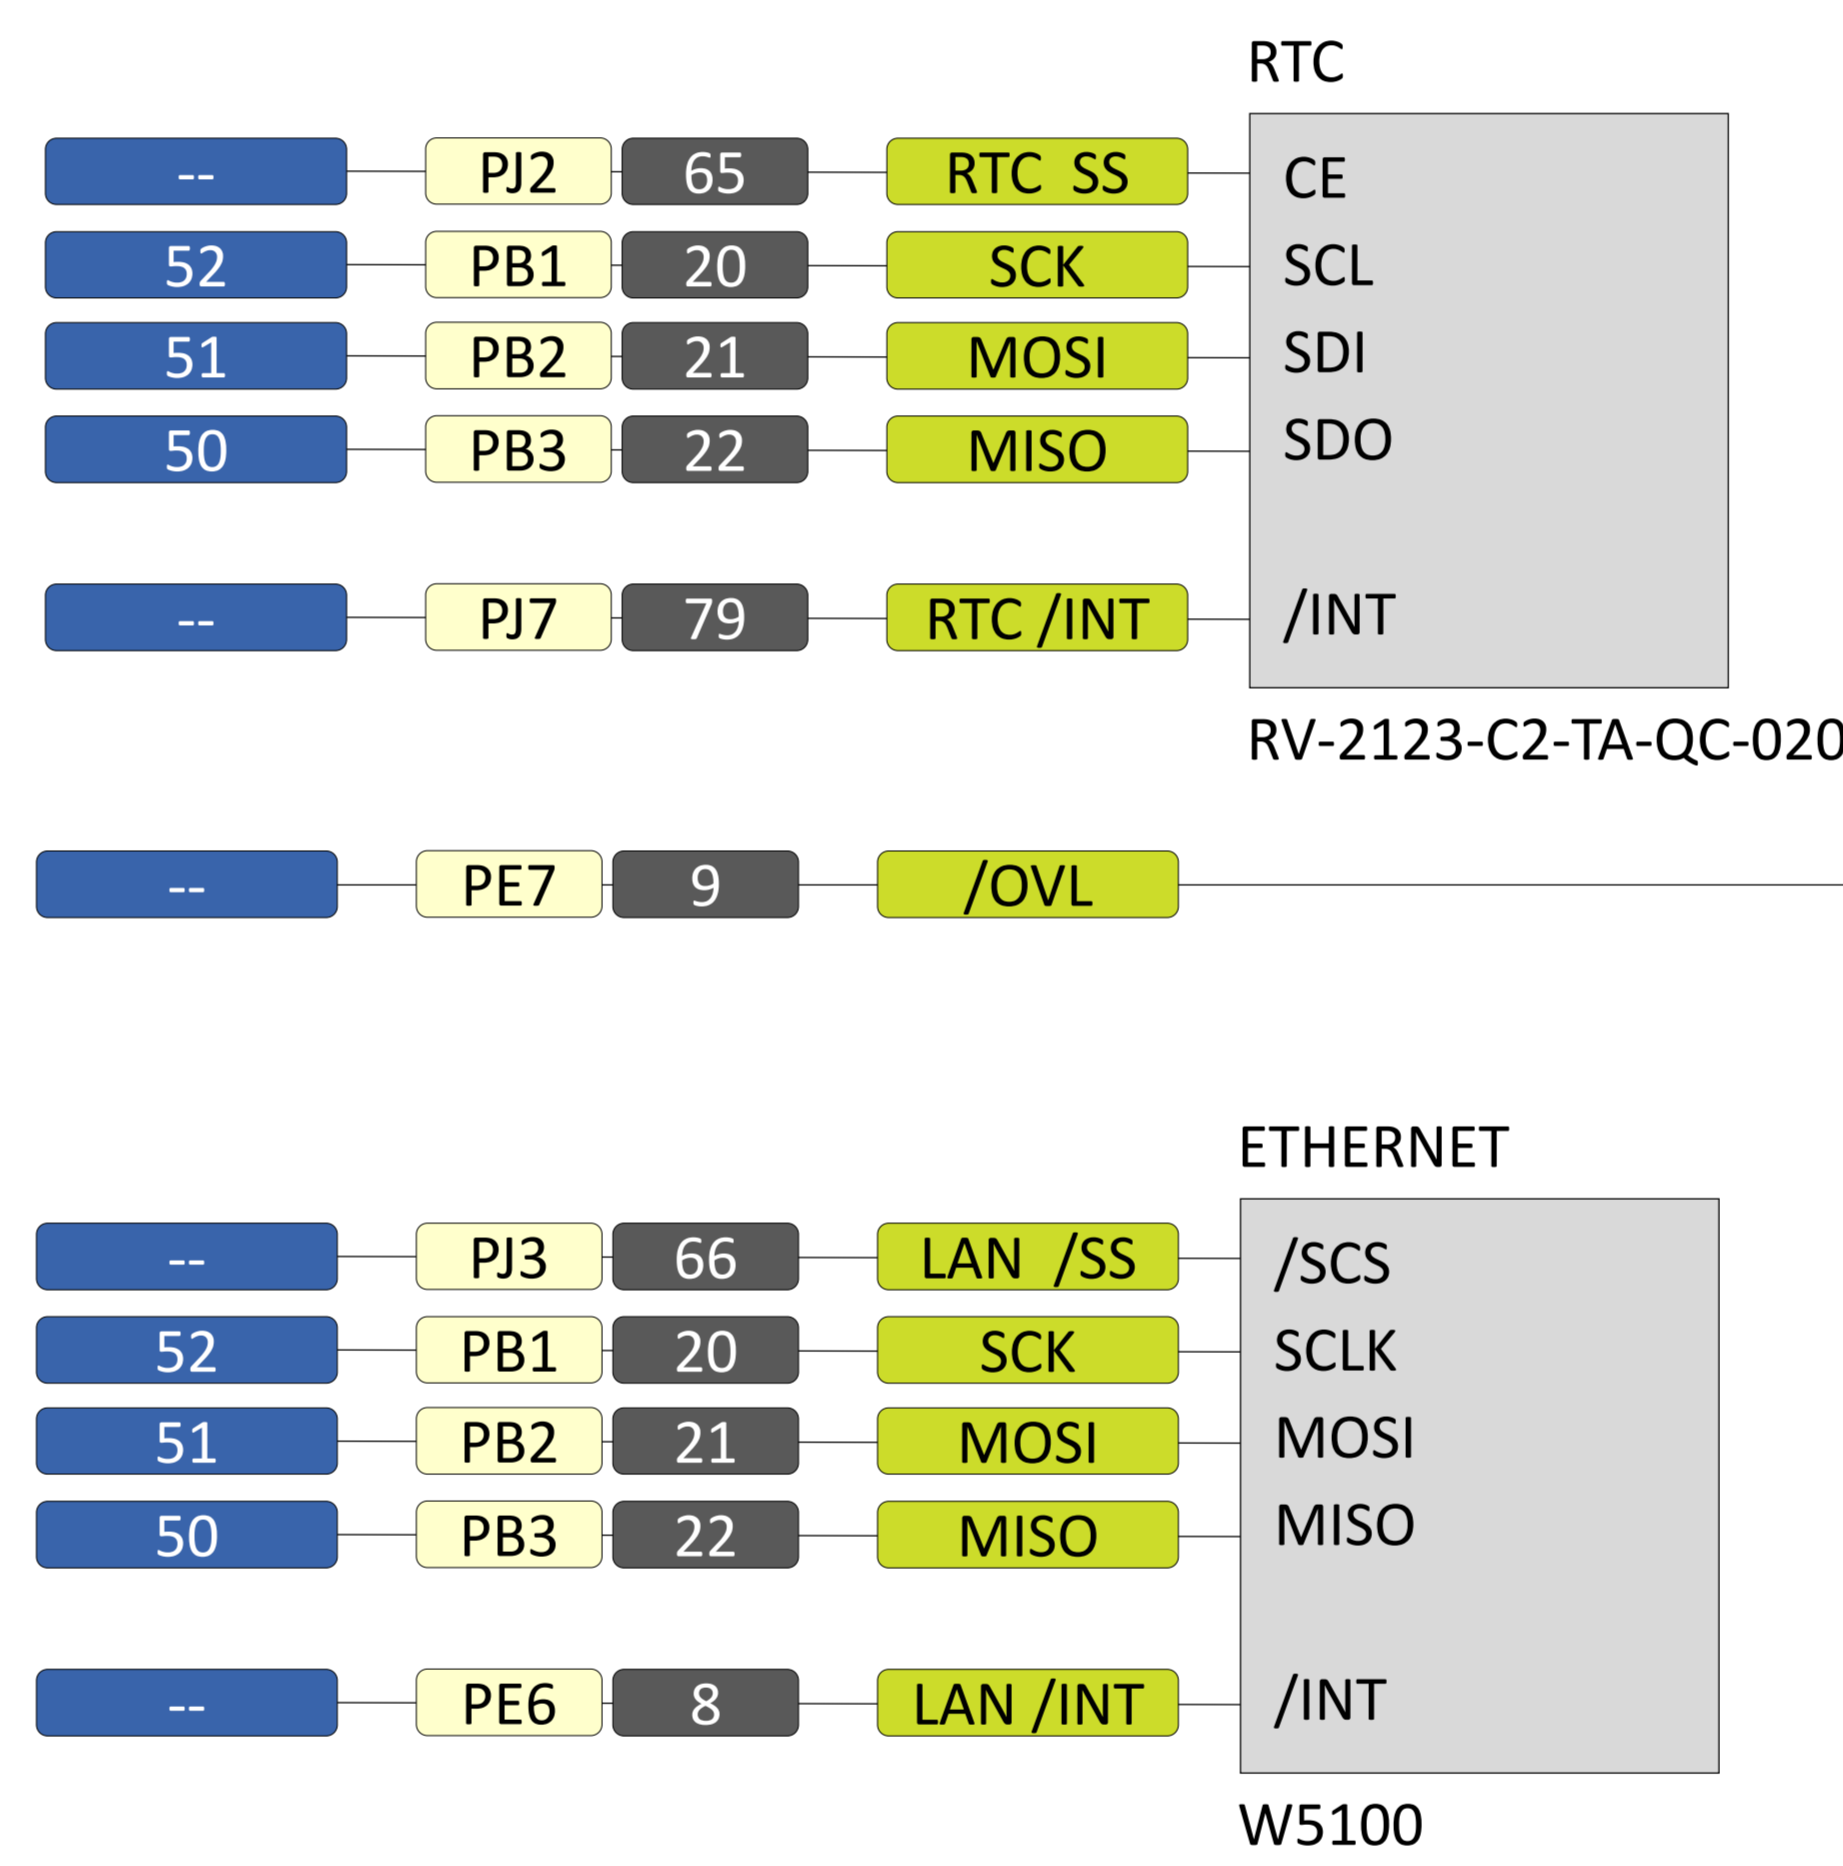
RTC

-- PJ2 65 RTC SS CE
52 PB1 20 SCK SCL
51 PB2 21 MOSI SDI
50 PB3 22 MISO SDO
-- PJ7 79 RTC /INT /INT

RV-2123-C2-TA-QC-020

-- PE7 9 /OVL

ETHERNET

-- PJ3 66 LAN /SS /SCS
52 PB1 20 SCK SCLK
51 PB2 21 MOSI MOSI
50 PB3 22 MISO MISO
-- PE6 8 LAN /INT /INT

W5100